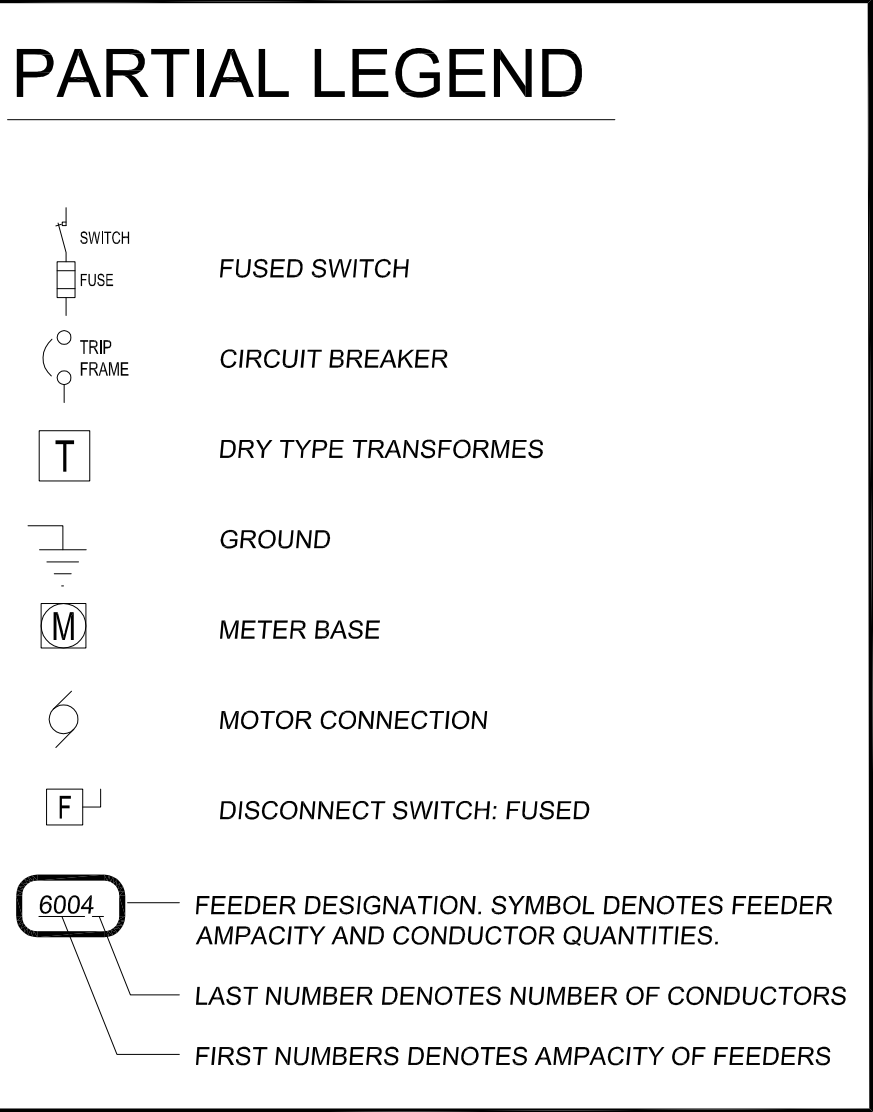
PARTIAL LEGEND

SWITCH
FUSE
FUSED SWITCH

TRIP
FRAME
CIRCUIT BREAKER

T
DRY TYPE TRANSFORMES

GROUND

M
METER BASE

MOTOR CONNECTION

F
DISCONNECT SWITCH: FUSED

6004
FEEDER DESIGNATION. SYMBOL DENOTES FEEDER AMPACITY AND CONDUCTOR QUANTITIES.

LAST NUMBER DENOTES NUMBER OF CONDUCTORS

FIRST NUMBERS DENOTES AMPACITY OF FEEDERS